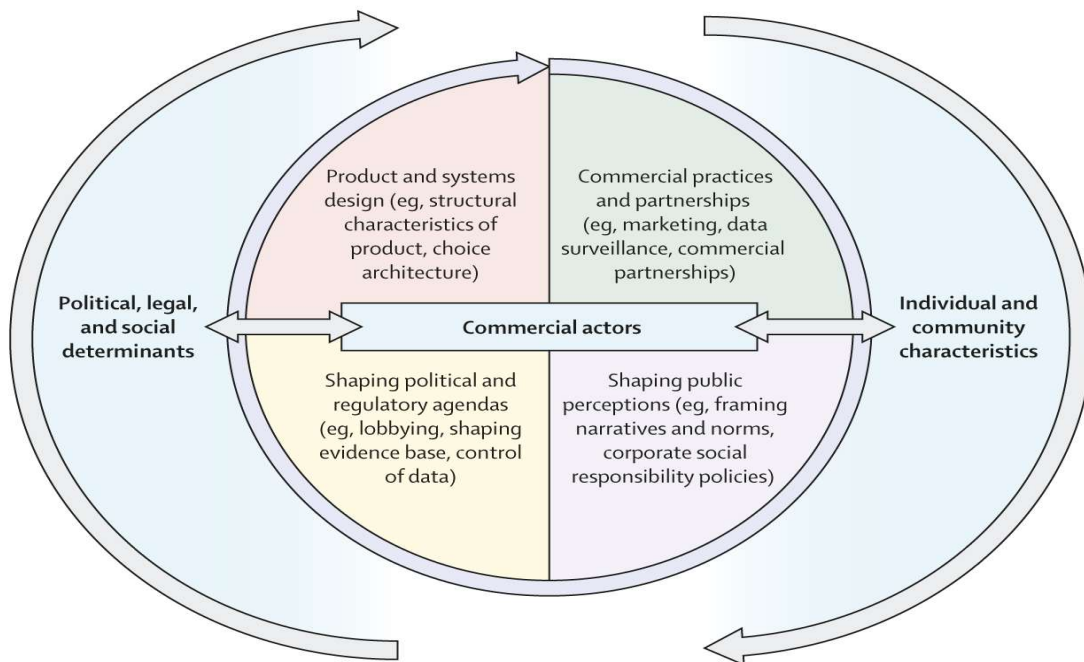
Product and systems design (eg, structural characteristics of product, choice architecture)

Commercial practices and partnerships (eg, marketing, data surveillance, commercial partnerships)

Political, legal, and social determinants

Commercial actors

Individual and community characteristics

Shaping political and regulatory agendas (eg, lobbying, shaping evidence base, control of data)

Shaping public perceptions (eg, framing narratives and norms, corporate social responsibility policies)